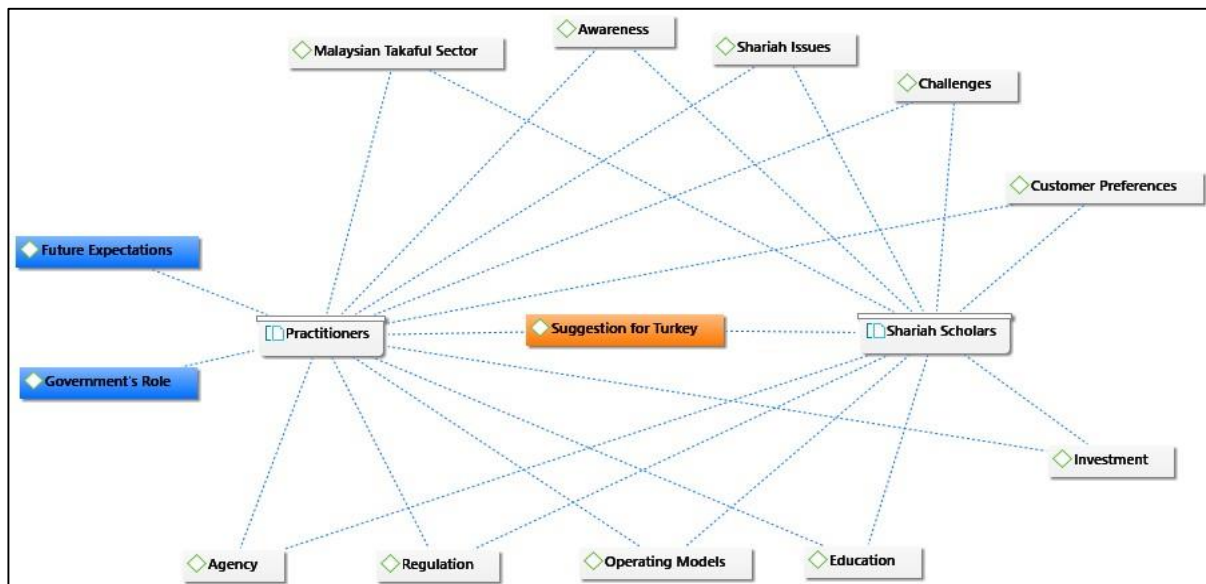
Awareness

Malaysian Takaful Sector

Shariah Issues

Challenges

Customer Preferences

Future Expectations

Practitioners

Suggestion for Turkey

Shariah Scholars

Government's Role

Investment

Agency

Regulation

Operating Models

Education